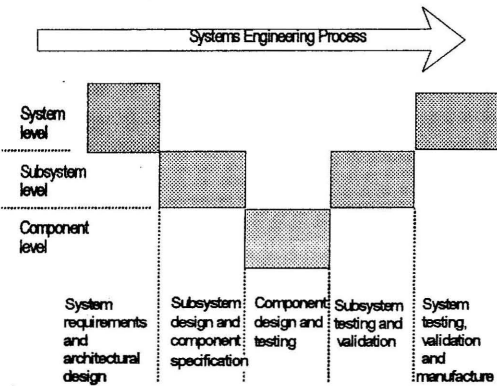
Systems Engineering Process

System level

Subsystem level

Component level

System requirements and architectural design

Subsystem design and component specification

Component design and testing

Subsystem testing and validation

System testing, validation and manufacture